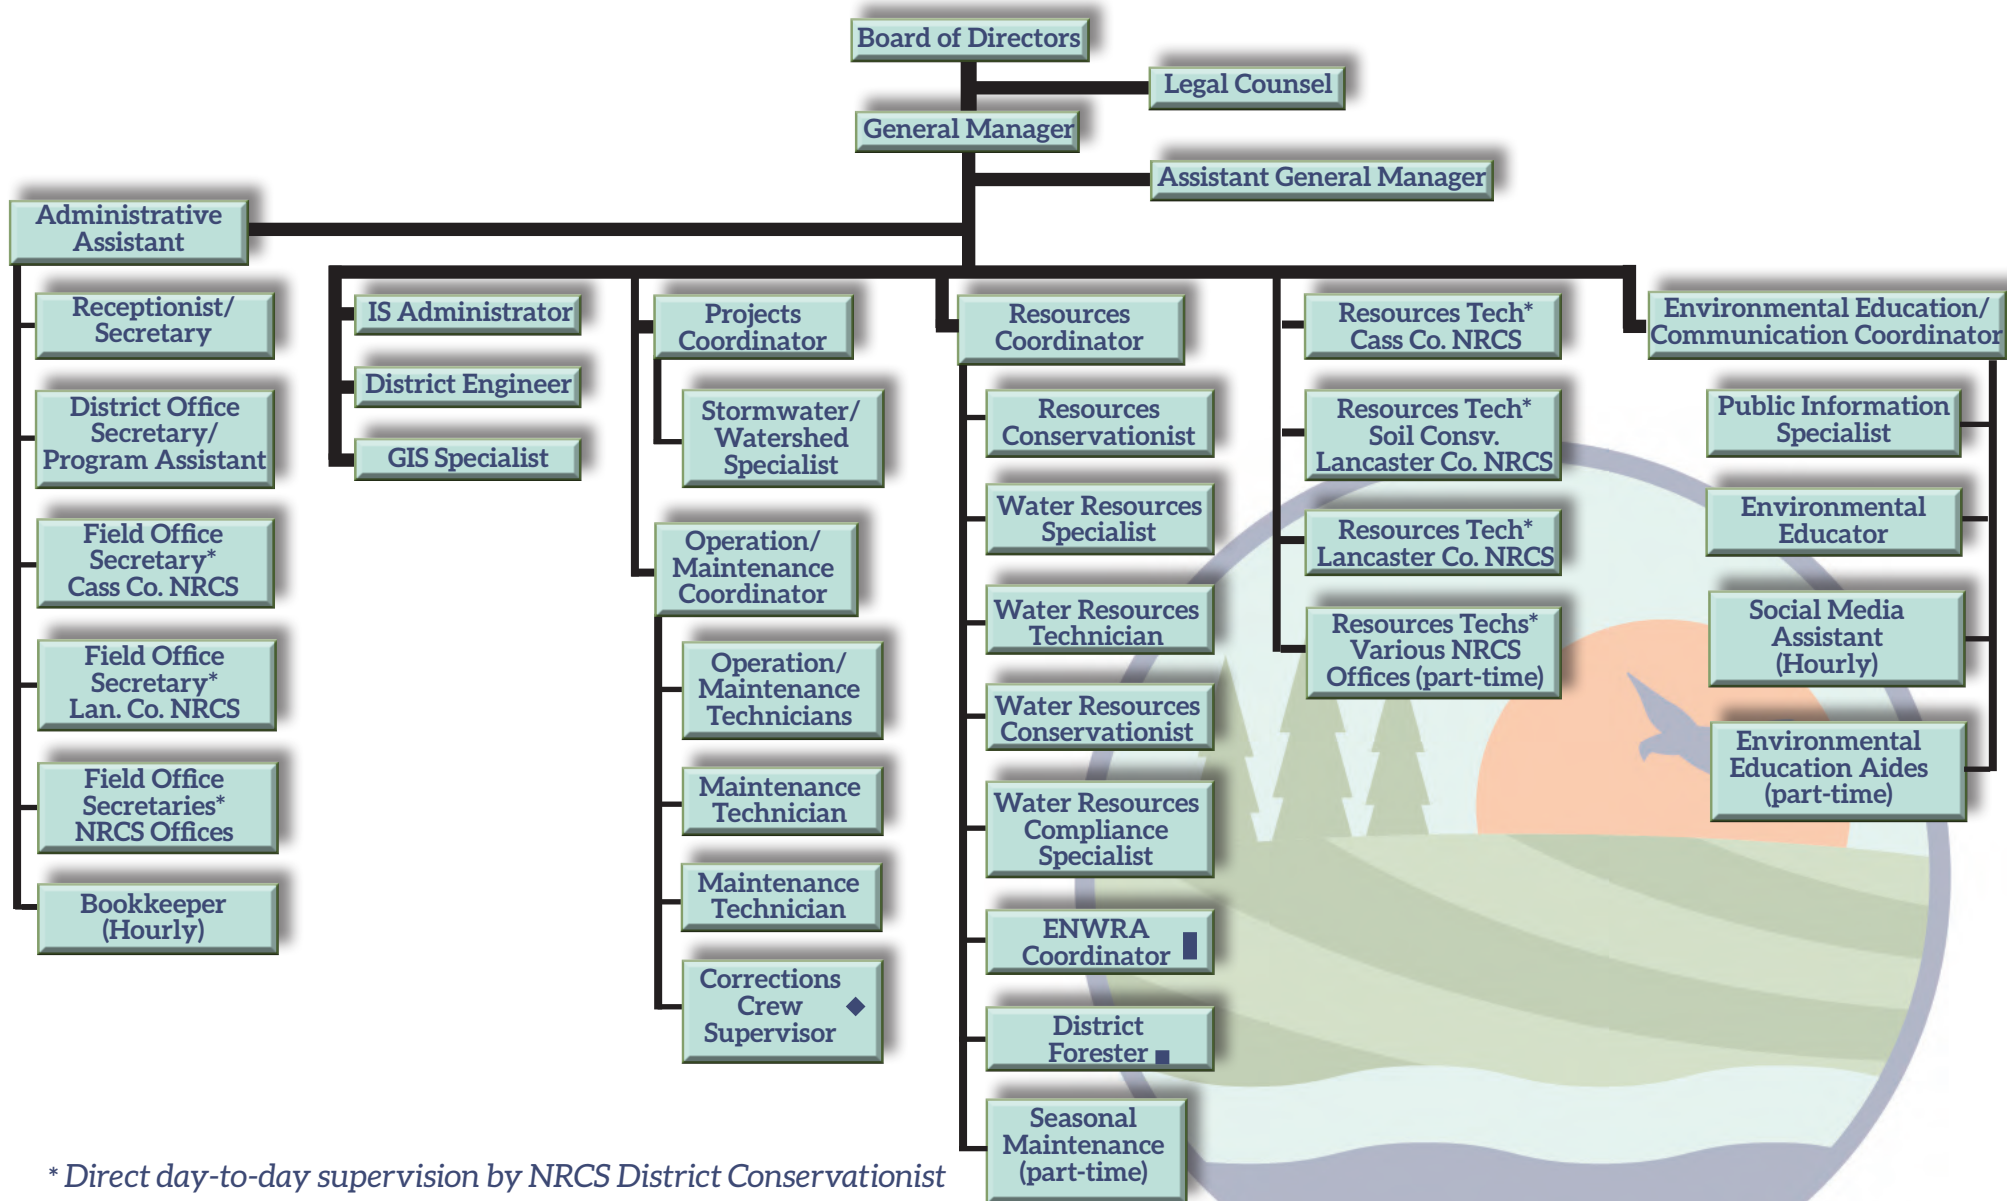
Board of Directors

Legal Counsel

General Manager

Assistant General Manager

Administrative Assistant

Receptionist/ Secretary

District Office Secretary/ Program Assistant

Field Office Secretary* Cass Co. NRCS

Field Office Secretary* Lan. Co. NRCS

Field Office Secretaries* NRCS Offices

Bookkeeper (Hourly)

IS Administrator

District Engineer

GIS Specialist

Projects Coordinator

Stormwater/ Watershed Specialist

Operation/ Maintenance Coordinator

Operation/ Maintenance Technicians

Maintenance Technician

Maintenance Technician

Corrections Crew Supervisor ◆

Resources Coordinator

Resources Conservationist

Water Resources Specialist

Water Resources Technician

Water Resources Conservationist

Water Resources Compliance Specialist

ENWRA Coordinator ▮

District Forester ■

Seasonal Maintenance (part-time)

Resources Tech* Cass Co. NRCS

Resources Tech* Soil Consv. Lancaster Co. NRCS

Resources Tech* Lancaster Co. NRCS

Resources Techs* Various NRCS Offices (part-time)

Environmental Education/ Communication Coordinator

Public Information Specialist

Environmental Educator

Social Media Assistant (Hourly)

Environmental Education Aides (part-time)

* Direct day-to-day supervision by NRCS District Conservationist